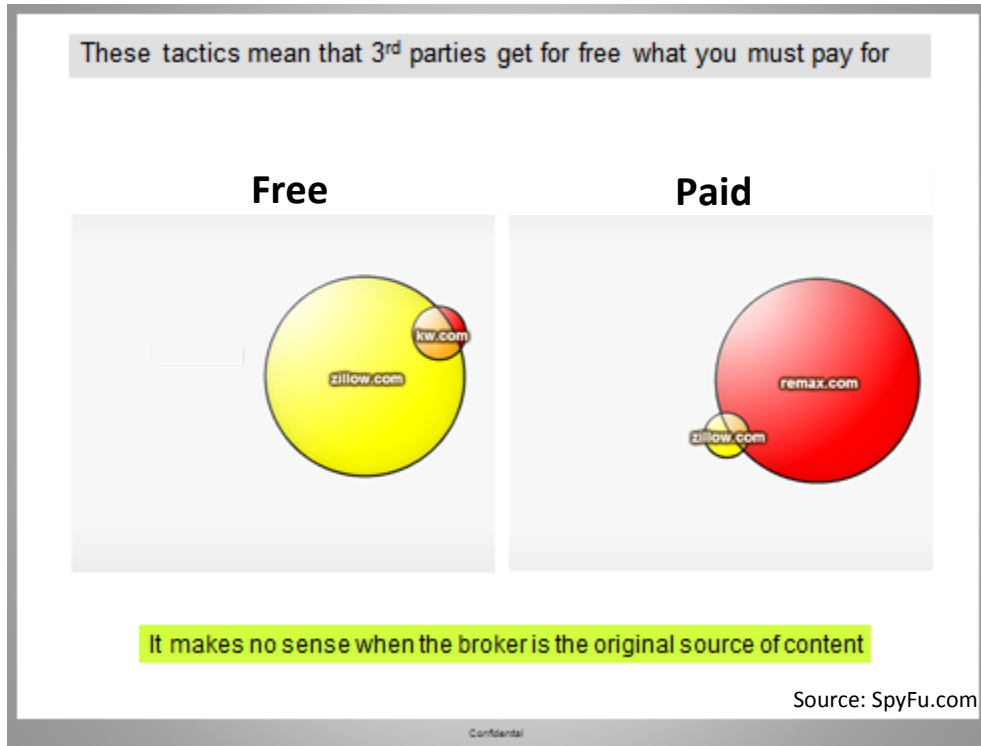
These tactics mean that 3$^{rd}$ parties get for free what you must pay for

Free

kw.com

zillow.com

Paid

remax.com

zillow.com

It makes no sense when the broker is the original source of content

Source: SpyFu.com

Confidential